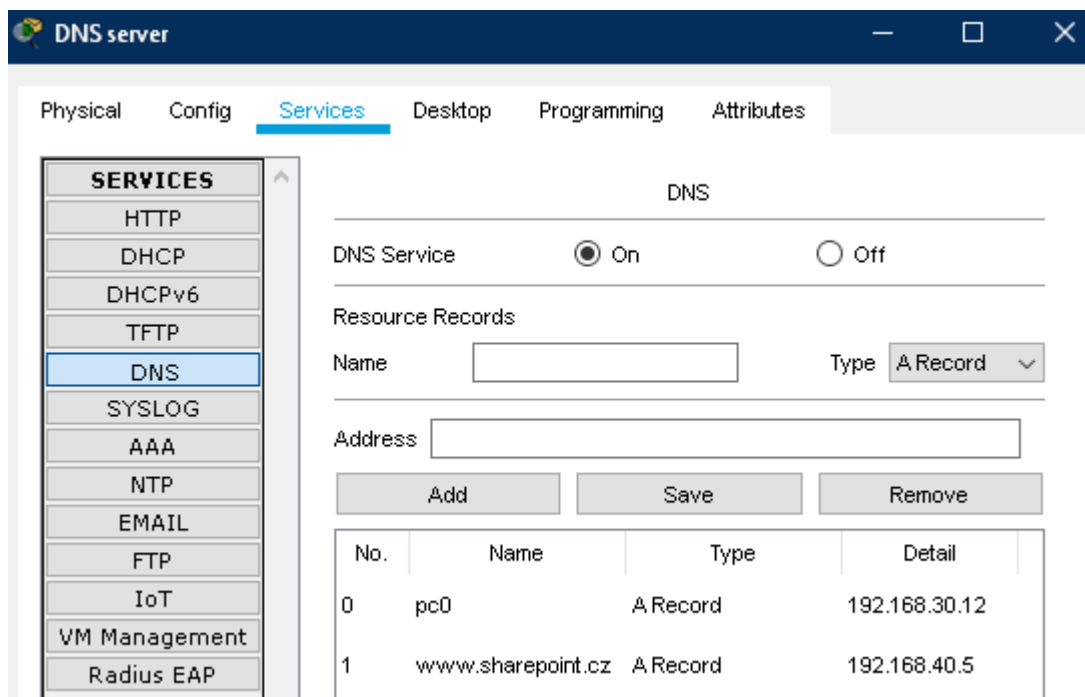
DNS server

Physical Config Services Desktop Programming Attributes

SERVICES
HTTP
DHCP
DHCPv6
TFTP
DNS
SYSLOG
AAA
NTP
EMAIL
FTP
IoT
VM Management
Radius EAP

DNS

DNS Service On Off

Resource Records

Name

Type A Record

Address

Add Save Remove

| No. | Name | Type | Detail |
|---|---|---|---|
| 0 | pc0 | A Record | 192.168.30.12 |
| 1 | www.sharepoint.cz | A Record | 192.168.40.5 |